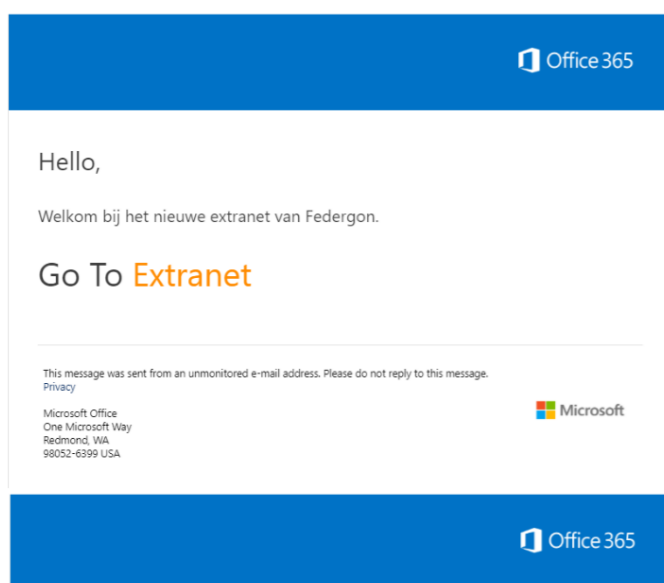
Office 365

Hello,

Welkom bij het nieuwe extranet van Federgon.

Go To Extranet

This message was sent from an unmonitored e-mail address. Please do not reply to this message.
Privacy

Microsoft Office
One Microsoft Way
Redmond, WA
98052-6399 USA

Microsoft

Office 365